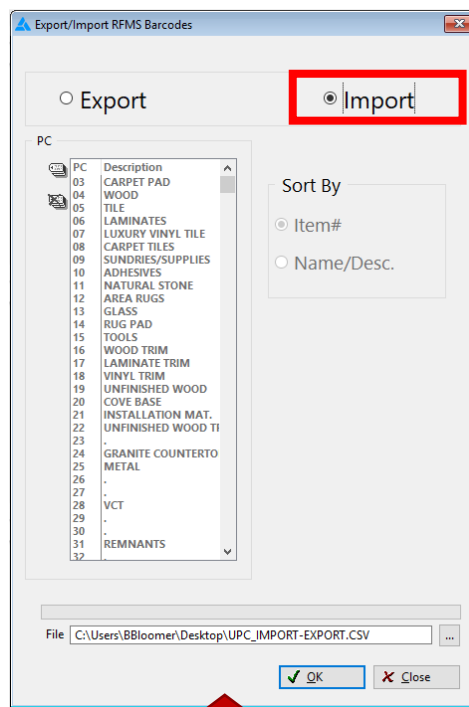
Export/Import RFMS Barcodes

Export

Import

PC

| PC | Description |
|---|---|
| 03 | CARPET PAD |
| 04 | WOOD |
| 05 | TILE |
| 06 | LAMINATES |
| 07 | LUXURY VINYL TILE |
| 08 | CARPET TILES |
| 09 | SUNDRIES/SUPPLIES |
| 10 | ADHESIVES |
| 11 | NATURAL STONE |
| 12 | AREA RUGS |
| 13 | GLASS |
| 14 | RUG PAD |
| 15 | TOOLS |
| 16 | WOOD TRIM |
| 17 | LAMINATE TRIM |
| 18 | VINYL TRIM |
| 19 | UNFINISHED WOOD |
| 20 | COVE BASE |
| 21 | INSTALLATION MAT. |
| 22 | UNFINISHED WOOD TI |
| 23 | . |
| 24 | GRANITE COUNTERTO |
| 25 | METAL |
| 26 | . |
| 27 | . |
| 28 | VCT |
| 29 | . |
| 30 | . |
| 31 | REMNANTS |
| 32 | . |

Sort By

Item#

Name/Desc.

File C:\Users\BBloomer\Desktop\UPC_IMPORT-EXPORT.CSV ...

OK

Close